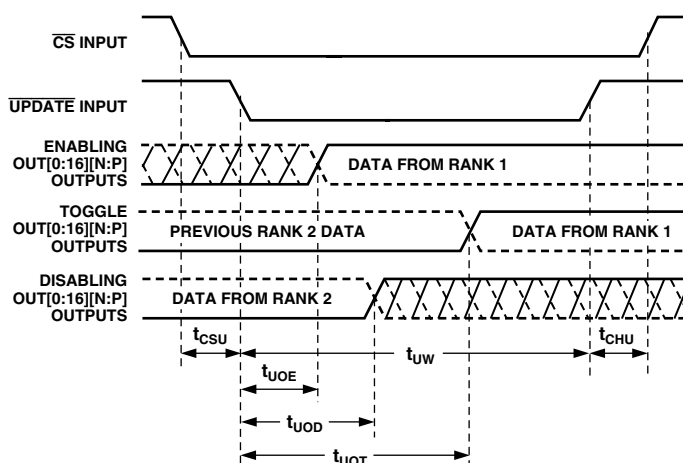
$\overline{CS}$ INPUT

$\overline{UPDATE}$ INPUT

ENABLING OUT[0:16][N:P] OUTPUTS

DATA FROM RANK 1

TOGGLE OUT[0:16][N:P] OUTPUTS

PREVIOUS RANK 2 DATA

DATA FROM RANK 1

DISABLING OUT[0:16][N:P] OUTPUTS

DATA FROM RANK 2

$t_{CSU}$

$t_{UW}$

$t_{CHU}$

$t_{UOE}$

$t_{UOD}$

$t_{UOT}$